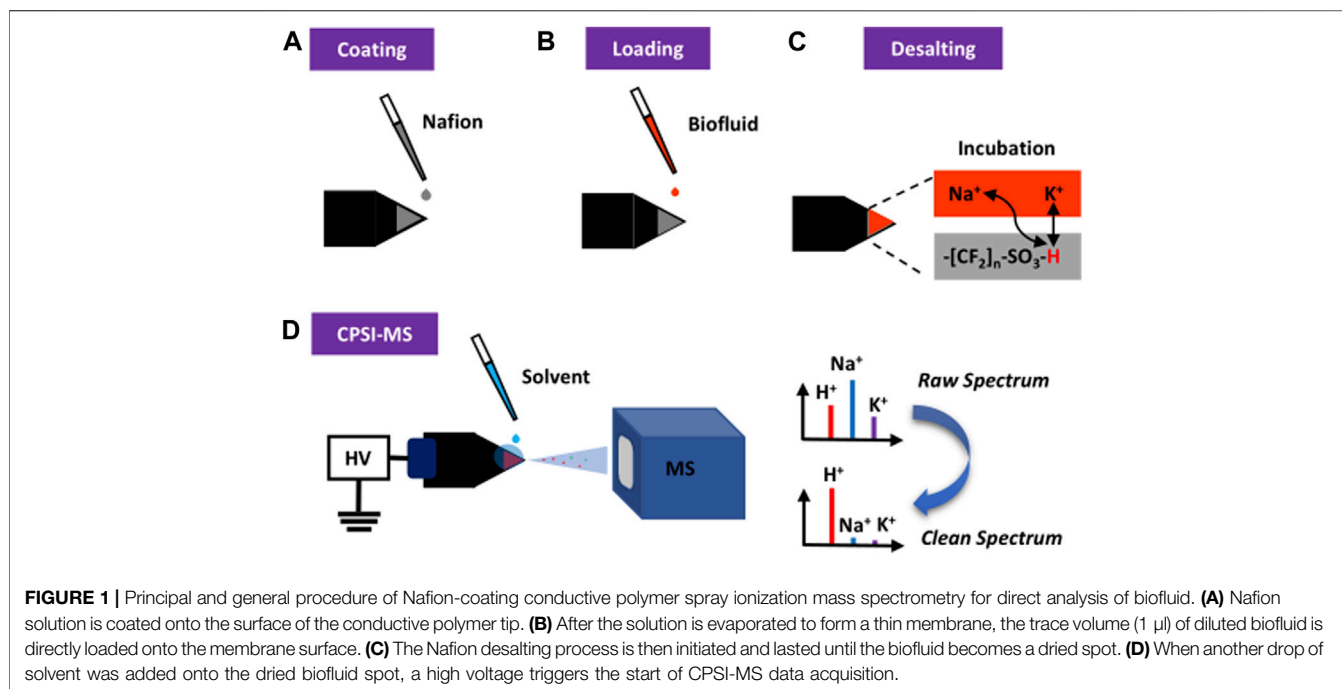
A Coating

Nafion

B Loading

Biofluid

C Desalting

Incubation

$Na^+$ $K^+$

$-[CF_2]_n-SO_3-H$

D CPSI-MS

Solvent

HV

MS

$Na^+$

$H^+$

$K^+$

Raw Spectrum

$H^+$

$Na^+$ $K^+$

Clean Spectrum

**FIGURE 1 |** Principal and general procedure of Nafion-coating conductive polymer spray ionization mass spectrometry for direct analysis of biofluid. **(A)** Nafion solution is coated onto the surface of the conductive polymer tip. **(B)** After the solution is evaporated to form a thin membrane, the trace volume (1 μl) of diluted biofluid is directly loaded onto the membrane surface. **(C)** The Nafion desalting process is then initiated and lasted until the biofluid becomes a dried spot. **(D)** When another drop of solvent was added onto the dried biofluid spot, a high voltage triggers the start of CPSI-MS data acquisition.